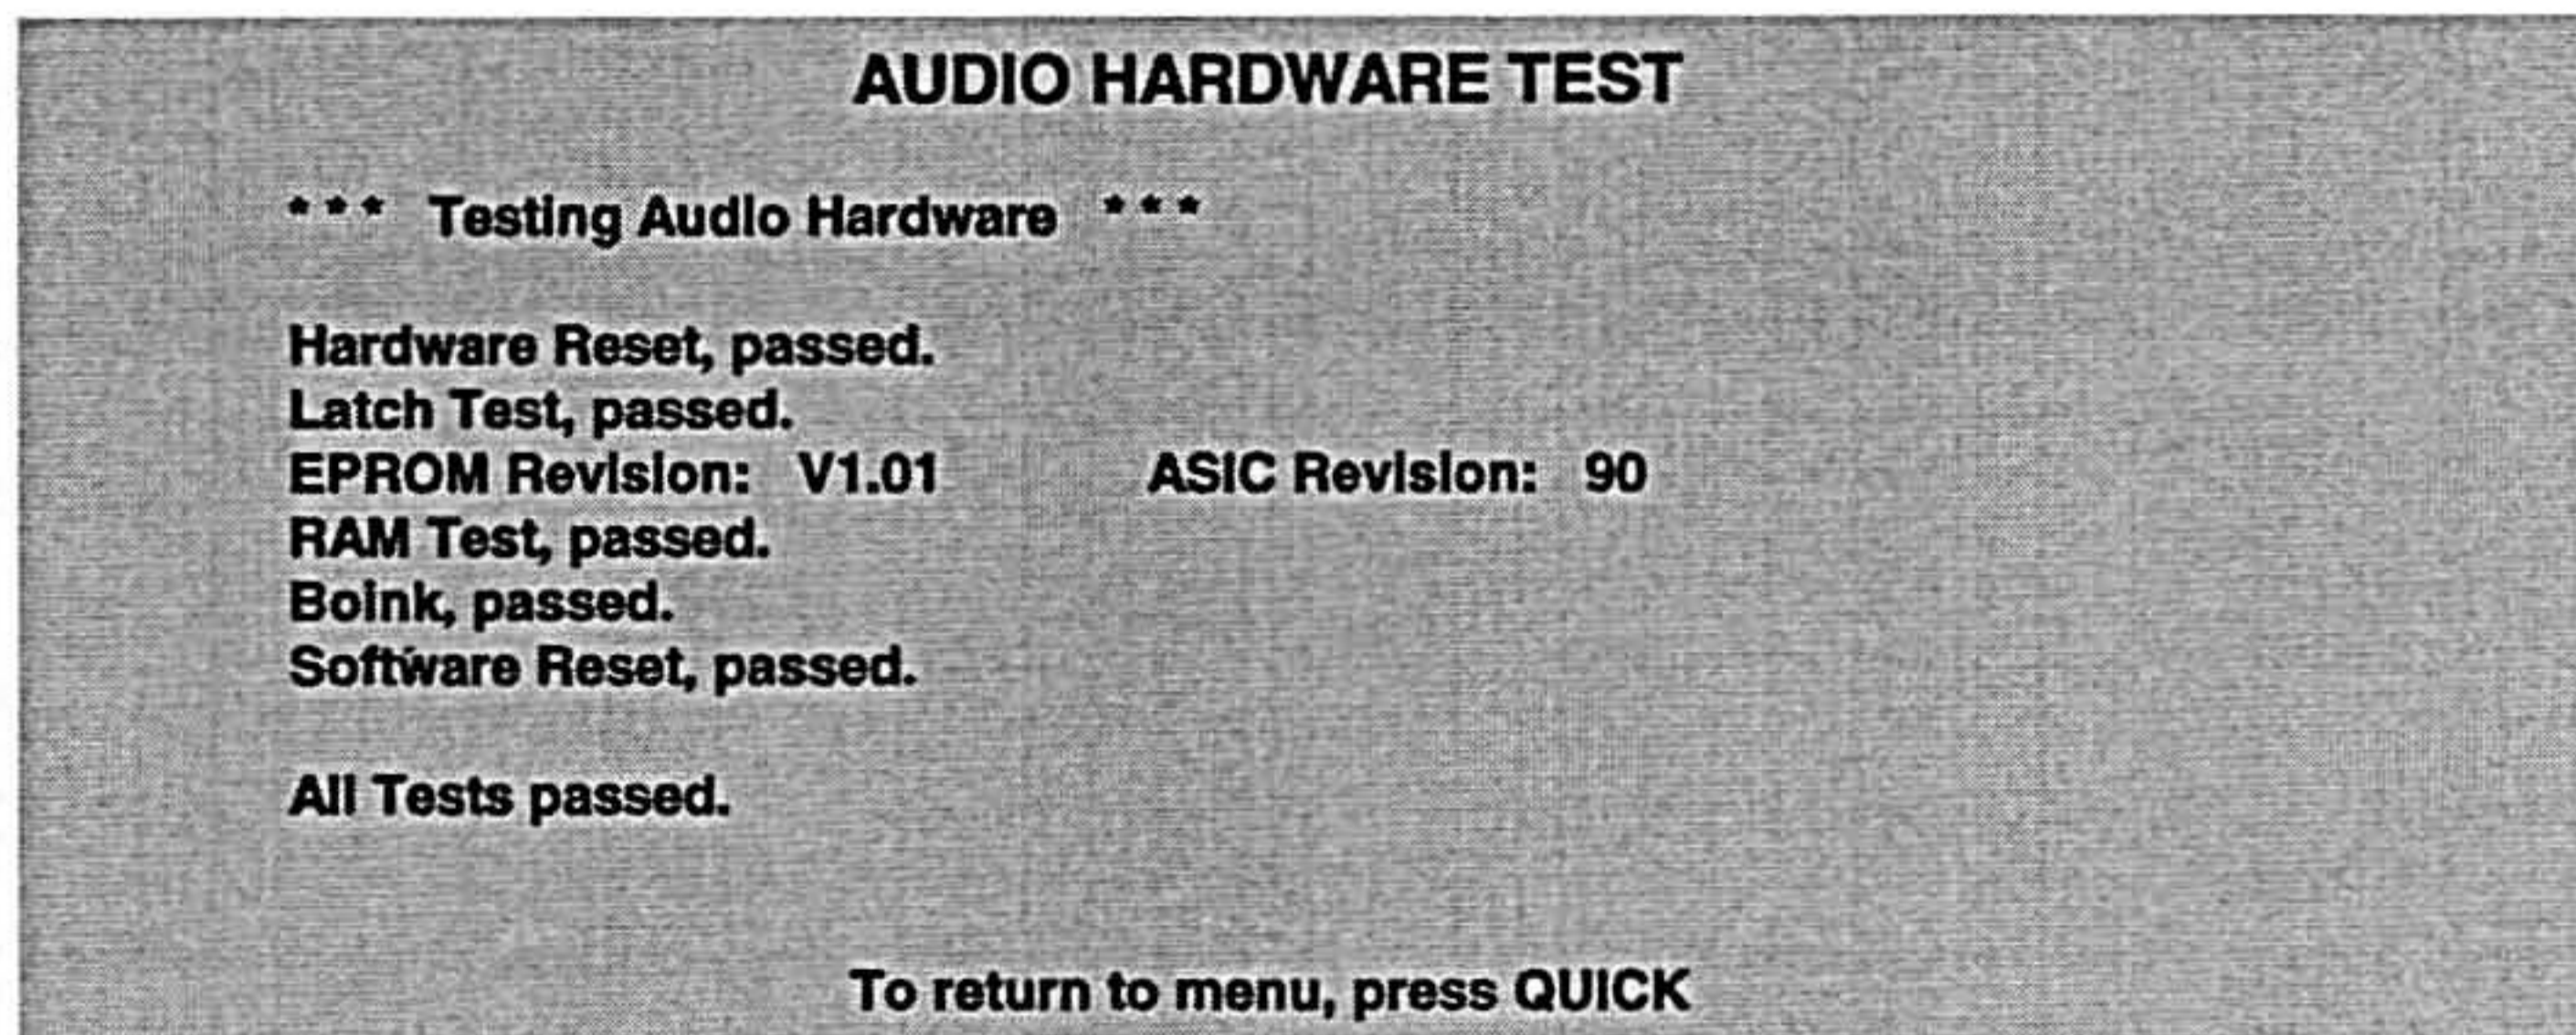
AUDIO HARDWARE TEST

*** Testing Audio Hardware ***

Hardware Reset, passed.
Latch Test, passed.
EPROM Revision: V1.01 ASIC Revision: 90
RAM Test, passed.
Boink, passed.
Software Reset, passed.

All Tests passed.

To return to menu, press QUICK